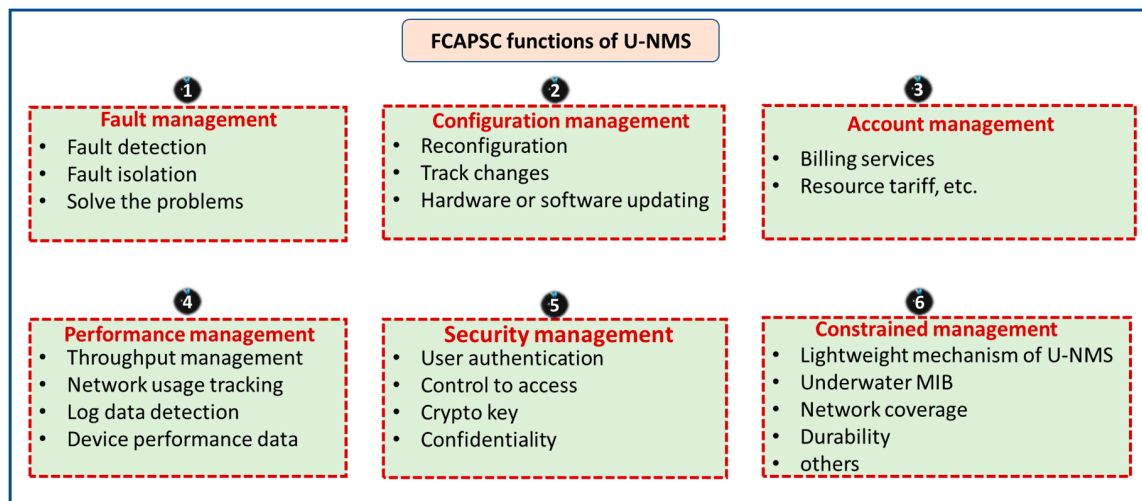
FCAPSC functions of U-NMS

1
Fault management
- Fault detection
- Fault isolation
- Solve the problems

2
Configuration management
- Reconfiguration
- Track changes
- Hardware or software updating

3
Account management
- Billing services
- Resource tariff, etc.

4
Performance management
- Throughput management
- Network usage tracking
- Log data detection
- Device performance data

5
Security management
- User authentication
- Control to access
- Crypto key
- Confidentiality

6
Constrained management
- Lightweight mechanism of U-NMS
- Underwater MIB
- Network coverage
- Durability
- others